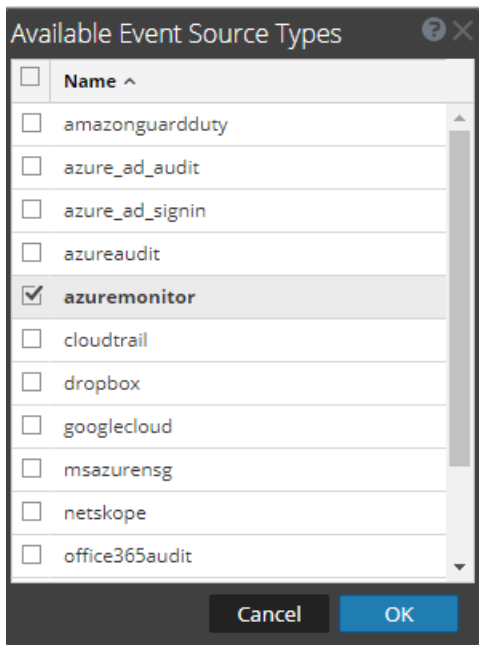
Available Event Source Types

| | Name ^ |
|---|---|
| ☐ | amazonguardduty |
| ☐ | azure_ad_audit |
| ☐ | azure_ad_signin |
| ☐ | azureaudit |
| ☑ | azuremonitor |
| ☐ | cloudtrail |
| ☐ | dropbox |
| ☐ | googlecloud |
| ☐ | msazurensg |
| ☐ | netskope |
| ☐ | office365audit |

Cancel OK